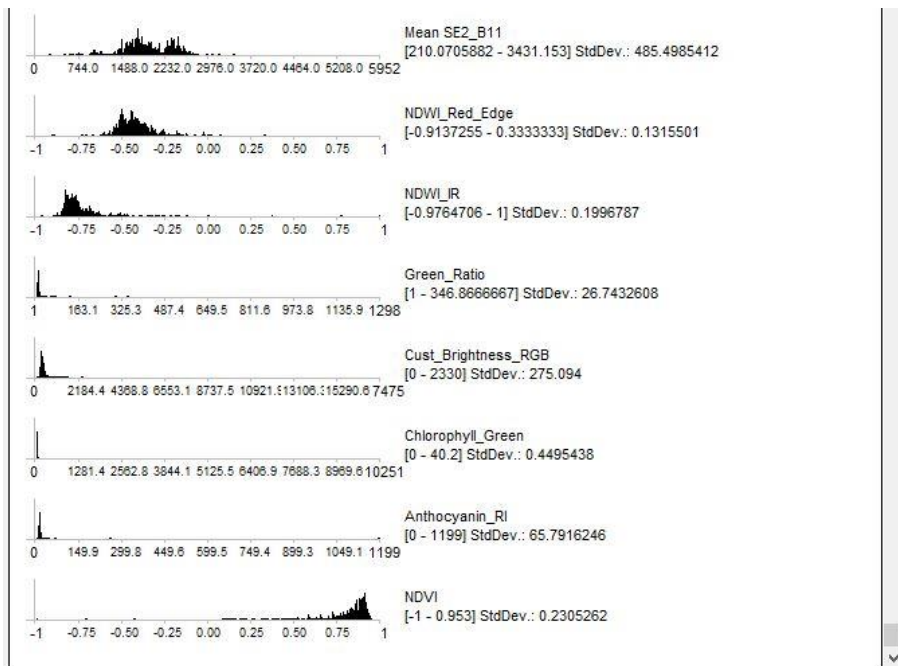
0 744.0 1488.0 2232.0 2976.0 3720.0 4464.0 5208.0 5952

Mean SE2_B11
[210.0705882 - 3431.153] StdDev.: 485.4985412

-1 -0.75 -0.50 -0.25 0.00 0.25 0.50 0.75 1

NDWI_Red_Edge
[-0.9137255 - 0.3333333] StdDev.: 0.1315501

-1 -0.75 -0.50 -0.25 0.00 0.25 0.50 0.75 1

NDWI_IR
[-0.9764706 - 1] StdDev.: 0.1996787

1 163.1 325.3 487.4 649.5 811.6 973.8 1135.9 1298

Green_Ratio
[1 - 346.8666667] StdDev.: 26.7432608

0 2184.4 4368.8 6553.1 8737.5 10921.913106.315290.6 17475

Cust_Brightness_RGB
[0 - 2330] StdDev.: 275.094

0 1281.4 2562.8 3844.1 5125.5 6406.9 7688.3 8969.610251

Chlorophyll_Green
[0 - 40.2] StdDev.: 0.4495438

0 149.9 299.8 449.6 599.5 749.4 899.3 1049.1 1199

Anthocyanin_RI
[0 - 1199] StdDev.: 65.7916246

-1 -0.75 -0.50 -0.25 0.00 0.25 0.50 0.75 1

NDVI
[-1 - 0.953] StdDev.: 0.2305262